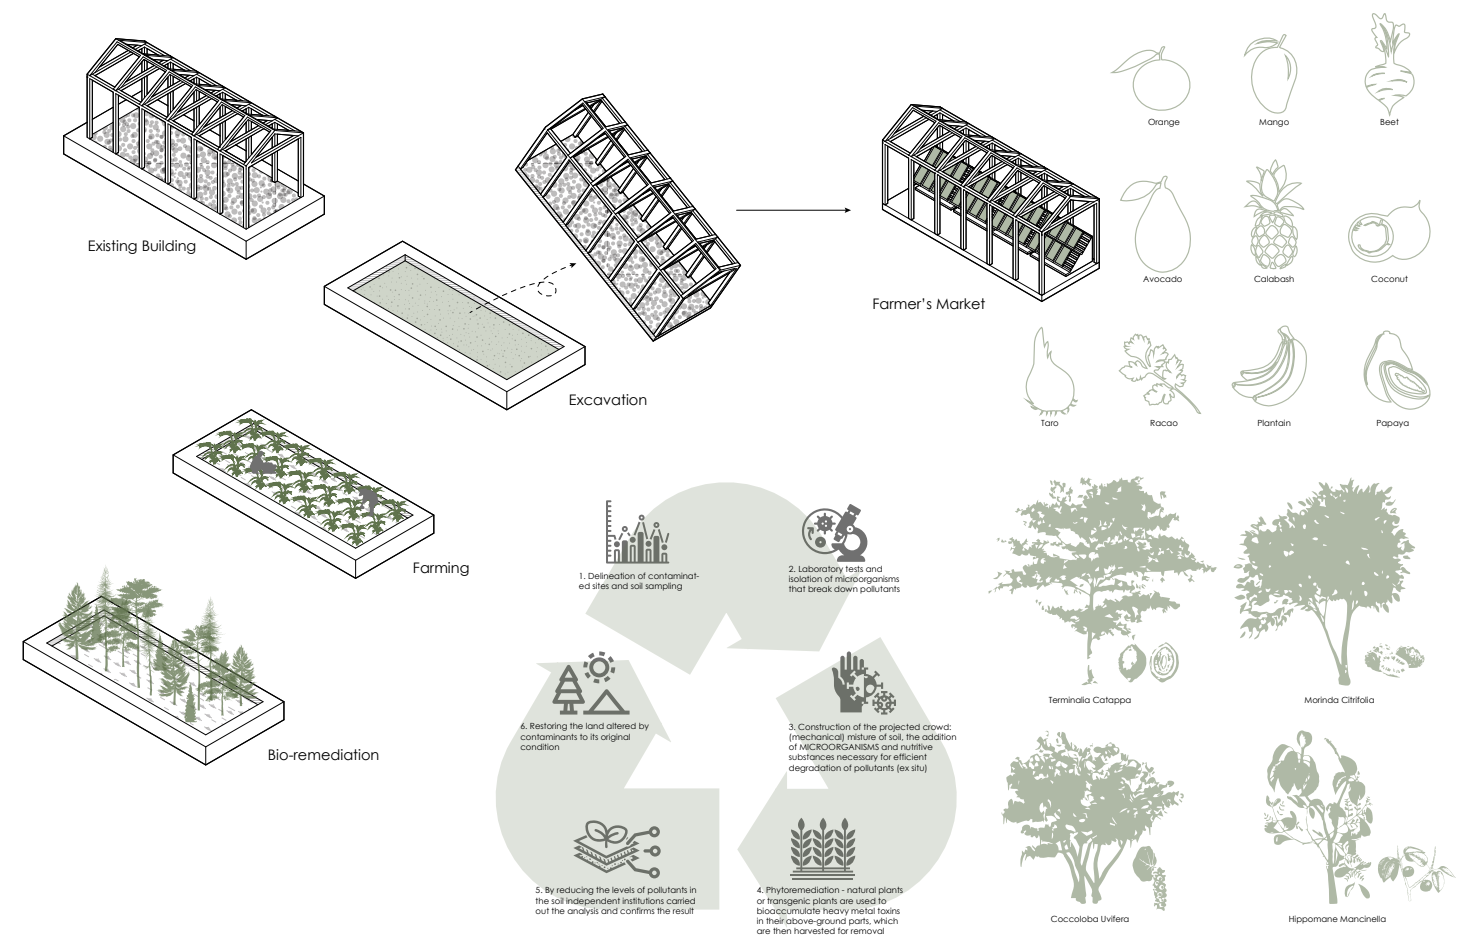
Existing Building

Excavation

Farmer's Market

Orange

Mango

Beet

Avocado

Calabash

Coconut

Taro

Racao

Plantain

Papaya

Farming

Bio-remediation

1. Delineation of contaminated sites and soil sampling

2. Laboratory tests and isolation of microorganisms that break down pollutants

3. Construction of the projected crowd: (mechanical) mixture of soil, the addition of MICROORGANISMS and nutritive substances necessary for efficient degradation of pollutants (ex situ)

4. Phytoremediation - natural plants or transgenic plants are used to bioaccumulate heavy metal toxins in their above-ground parts, which are then harvested for removal

5. By reducing the levels of pollutants in the soil independent institutions carried out the analysis and confirms the result

6. Restoring the land altered by contaminants to its original condition

Terminalia Catappa

Morinda Citrifolia

Coccoloba Uvifera

Hippomane Mancinella